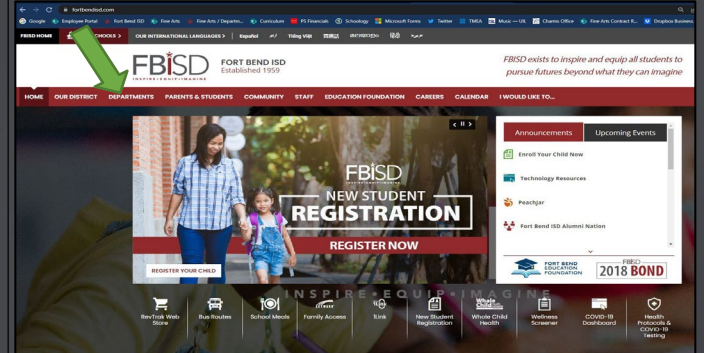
fortbendisd.com

Google Employee Portal Fort Bend ISD Fine Arts Fine Arts / Departm... Curriculum PS Financials Schoology Microsoft Forms Twitter TMEA Music — UIL Charms Office Fine Arts Contract R... Dropbox Business

FBISD HOME SCHOOLS > OUR INTERNATIONAL LANGUAGES > Español Tiếng Việt

FBISD INSPIRE • EQUIP • IMAGINE FORT BEND ISD Established 1959

FBISD exists to inspire and equip all students to pursue futures beyond what they can imagine

HOME OUR DISTRICT DEPARTMENTS PARENTS & STUDENTS COMMUNITY STAFF EDUCATION FOUNDATION CAREERS CALENDAR I WOULD LIKE TO...

FBISD INSPIRE • EQUIP • IMAGINE NEW STUDENT REGISTRATION REGISTER NOW

REGISTER YOUR CHILD

Announcements Upcoming Events

Enroll Your Child Now

Technology Resources

Peachjar

Fort Bend ISD Alumni Nation

FORT BEND EDUCATION FOUNDATION

FBISD 2018 BOND

INSPIRE • EQUIP • IMAGINE

RevTrak Web Store Bus Routes School Meals Family Access 1Link New Student Registration Whole Child Health Wellness Screener COVID-19 Dashboard Health Protocols & COVID-19 Testing